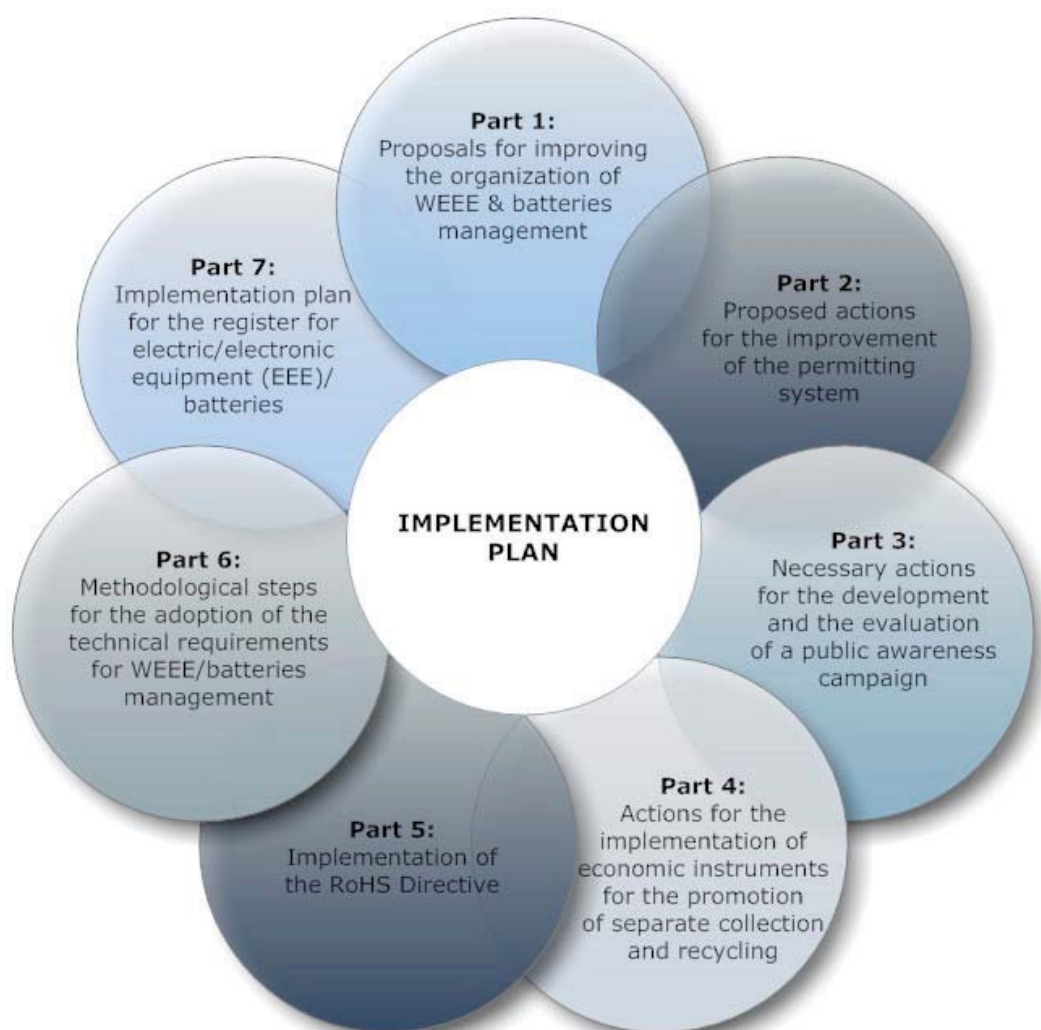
Part 1:
Proposals for improving the organization of WEEE & batteries management

Part 2:
Proposed actions for the improvement of the permitting system

Part 3:
Necessary actions for the development and the evaluation of a public awareness campaign

Part 4:
Actions for the implementation of economic instruments for the promotion of separate collection and recycling

Part 5:
Implementation of the RoHS Directive

Part 6:
Methodological steps for the adoption of the technical requirements for WEEE/batteries management

Part 7:
Implementation plan for the register for electric/electronic equipment (EEE)/ batteries

IMPLEMENTATION PLAN